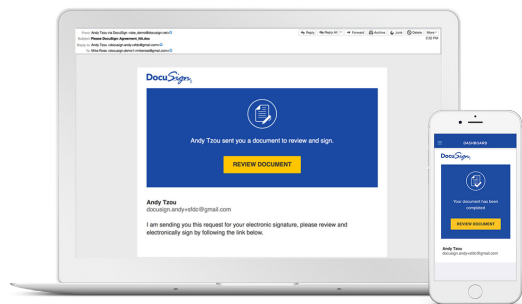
From: Andy Tzou via DocuSign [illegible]
Subject: Please DocuSign: Agreement_NX.doc
Reply to: Andy Tzou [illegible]
To: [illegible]

Reply  Reply All  Forward  Archive  Junk  Delete  More
2:22 PM

DocuSign

Andy Tzou sent you a document to review and sign.

REVIEW DOCUMENT

Andy Tzou
docusign.andy+sfdc@gmail.com

I am sending you this request for your electronic signature, please review and electronically sign by following the link below.

DASHBOARD

DocuSign

Your document has been completed

REVIEW DOCUMENT

Andy Tzou
docusign.andy+sfdc@gmail.com